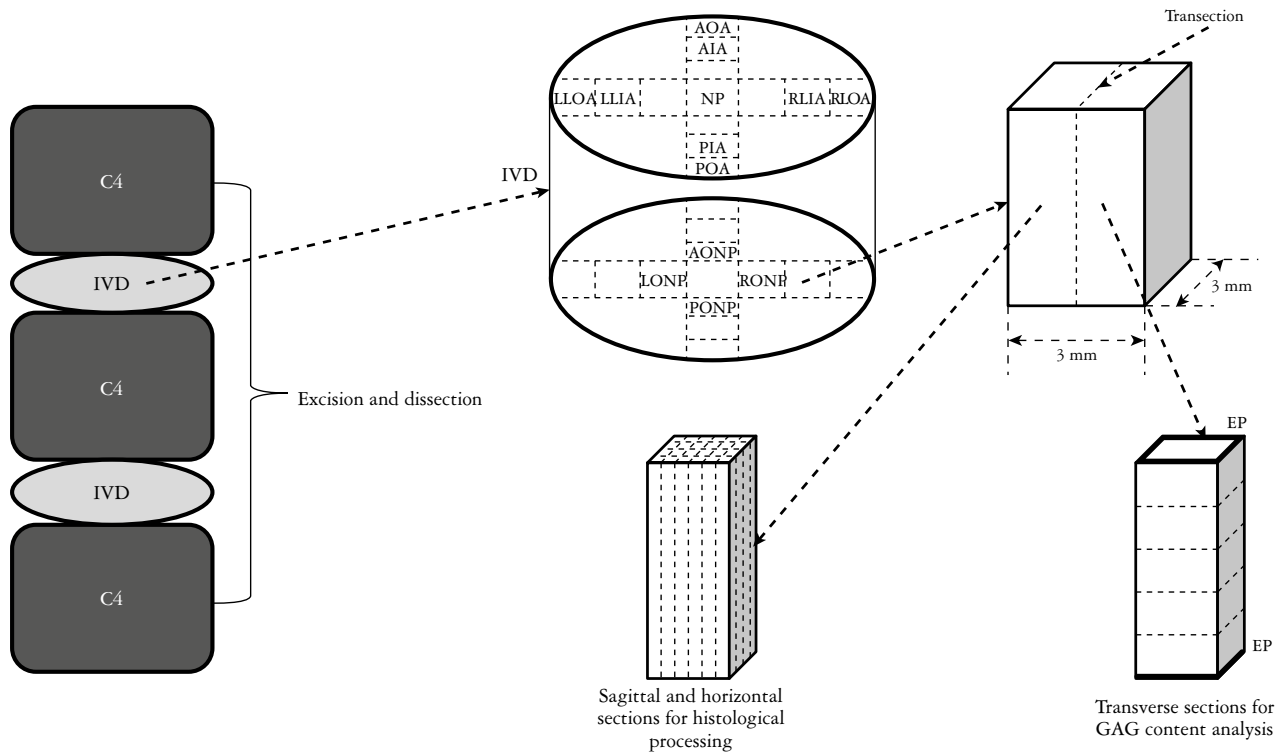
C4

IVD

C4

IVD

C4

Excision and dissection

IVD

AOA
AIA
LLOA LLIA NP RLIA RLOA
PIA
POA

AONP
LONP RONP
PONP

Transection

3 mm

3 mm

Sagittal and horizontal sections for histological processing

EP

EP

Transverse sections for GAG content analysis